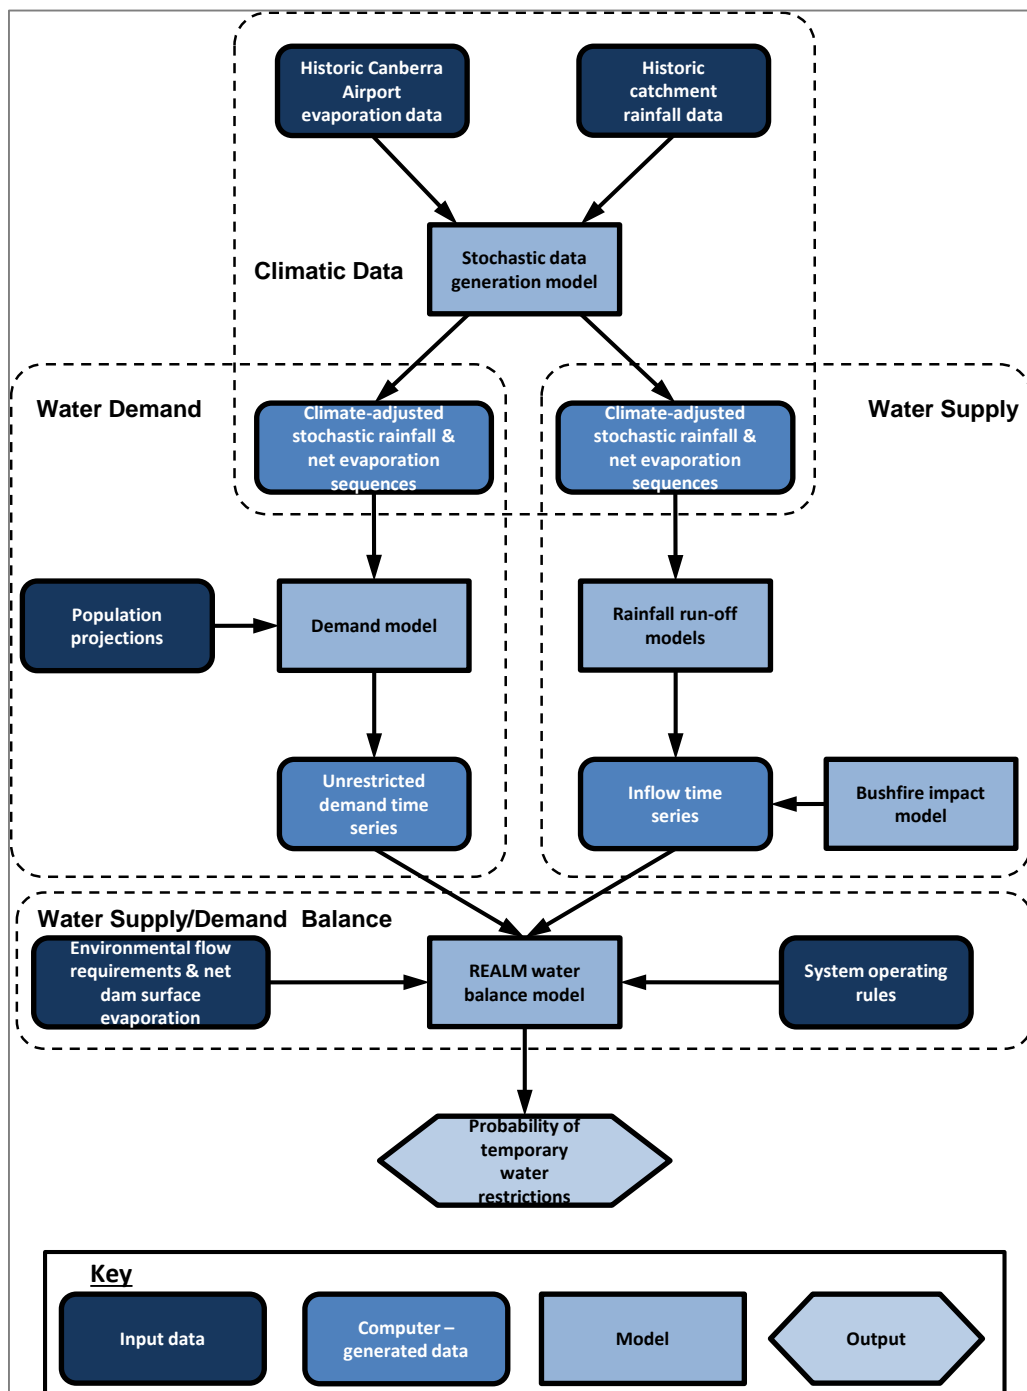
Historic Canberra Airport evaporation data

Historic catchment rainfall data

Climatic Data

Stochastic data generation model

Water Demand

Water Supply

Climate-adjusted stochastic rainfall & net evaporation sequences

Climate-adjusted stochastic rainfall & net evaporation sequences

Population projections

Demand model

Rainfall run-off models

Unrestricted demand time series

Inflow time series

Bushfire impact model

Water Supply/Demand Balance

Environmental flow requirements & net dam surface evaporation

REALM water balance model

System operating rules

Probability of temporary water restrictions

Key

Input data

Computer – generated data

Model

Output